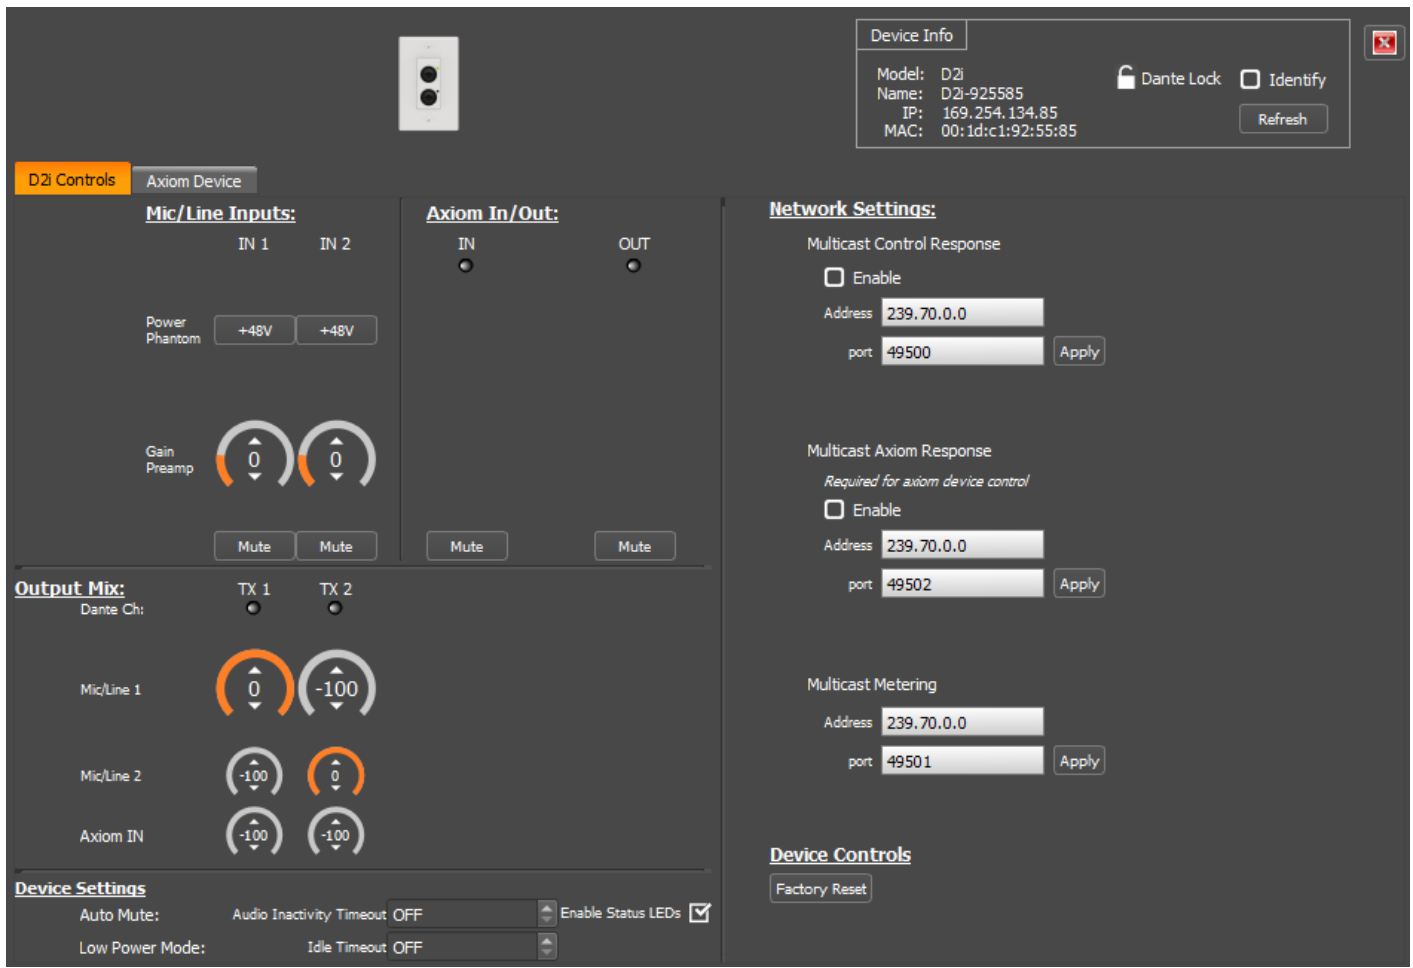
Device Info
Model: D2i
Name: D2i-925585
IP: 169.254.134.85
MAC: 00:1d:c1:92:55:85

Dante Lock
Identify
Refresh

D2i Controls
Axiom Device

Mic/Line Inputs:
IN 1 IN 2
Power Phantom +48V +48V
Gain Preamp 0 0
Mute Mute

Axiom In/Out:
IN OUT
Mute Mute

Output Mix:
Dante Ch: TX 1 TX 2
Mic/Line 1 0 -100
Mic/Line 2 -100 0
Axiom IN -100 -100

Device Settings
Auto Mute: Audio Inactivity Timeout OFF Enable Status LEDs
Low Power Mode: Idle Timeout OFF

Network Settings:
Multicast Control Response
Enable
Address 239.70.0.0
port 49500 Apply

Multicast Axiom Response
Required for axiom device control
Enable
Address 239.70.0.0
port 49502 Apply

Multicast Metering
Address 239.70.0.0
port 49501 Apply

Device Controls
Factory Reset